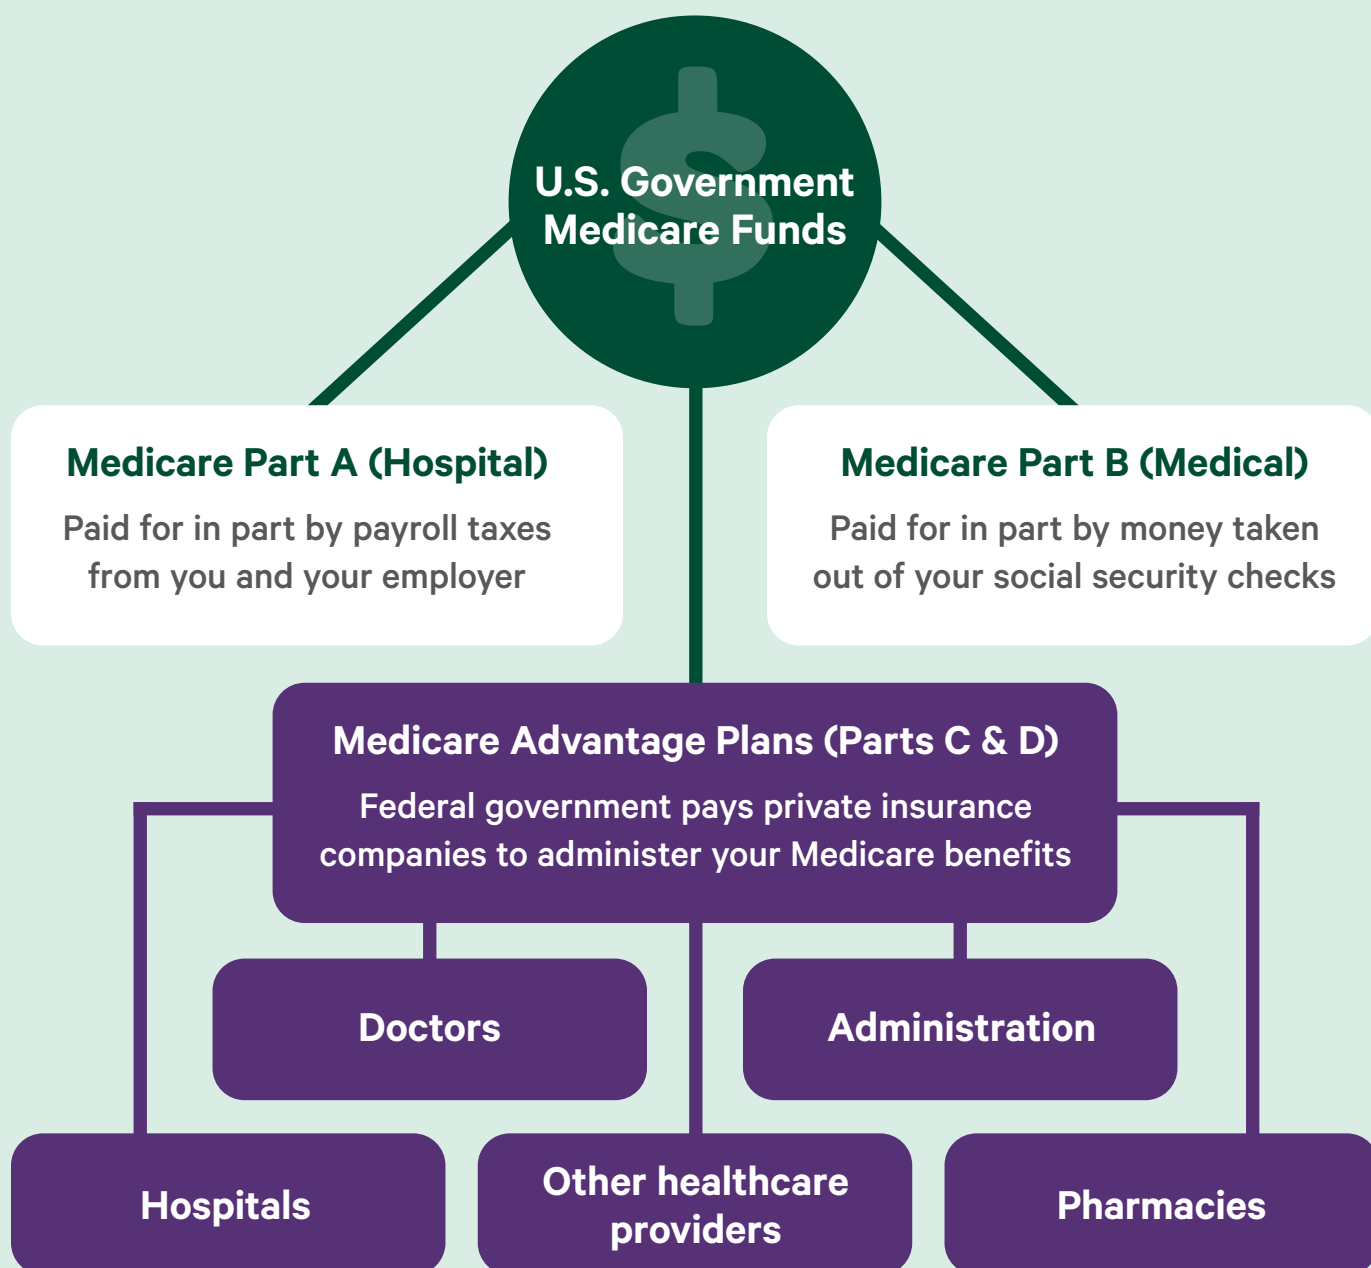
U.S. Government Medicare Funds

Medicare Part A (Hospital)
Paid for in part by payroll taxes from you and your employer

Medicare Part B (Medical)
Paid for in part by money taken out of your social security checks

Medicare Advantage Plans (Parts C & D)
Federal government pays private insurance companies to administer your Medicare benefits

Doctors

Administration

Hospitals

Other healthcare providers

Pharmacies